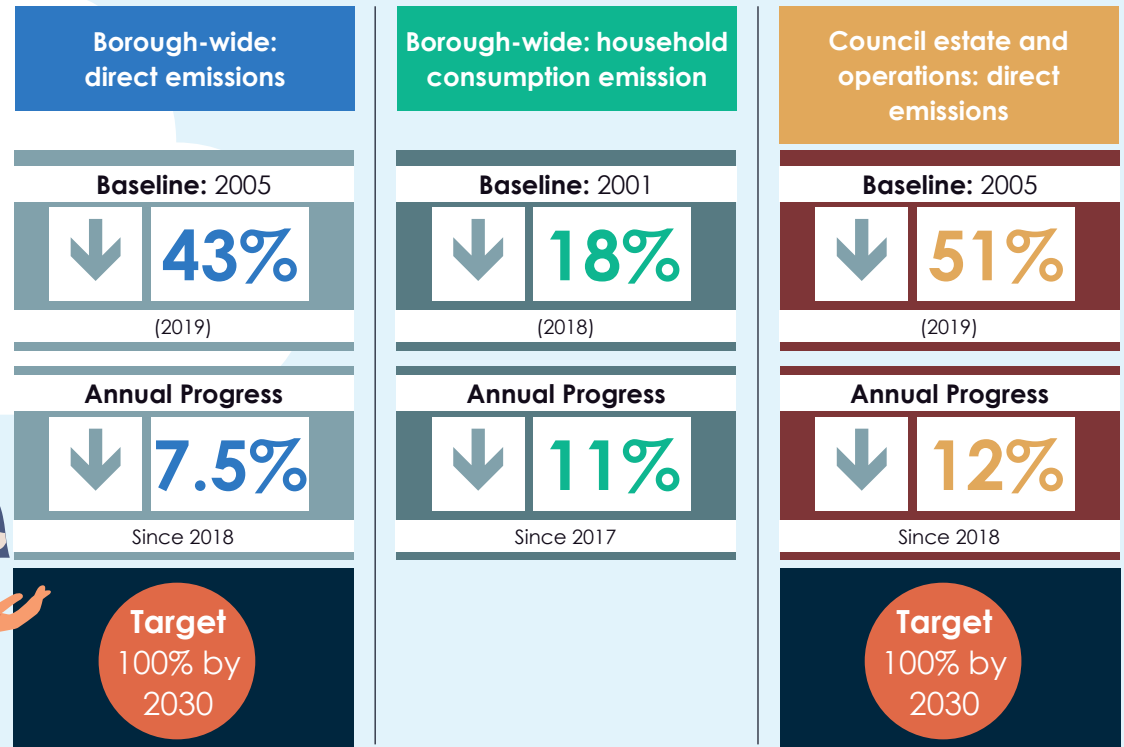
Borough-wide: direct emissions

Baseline: 2005

43%

(2019)

Annual Progress

7.5%

Since 2018

Target 100% by 2030

Borough-wide: household consumption emission

Baseline: 2001

18%

(2018)

Annual Progress

11%

Since 2017

Council estate and operations: direct emissions

Baseline: 2005

51%

(2019)

Annual Progress

12%

Since 2018

Target 100% by 2030